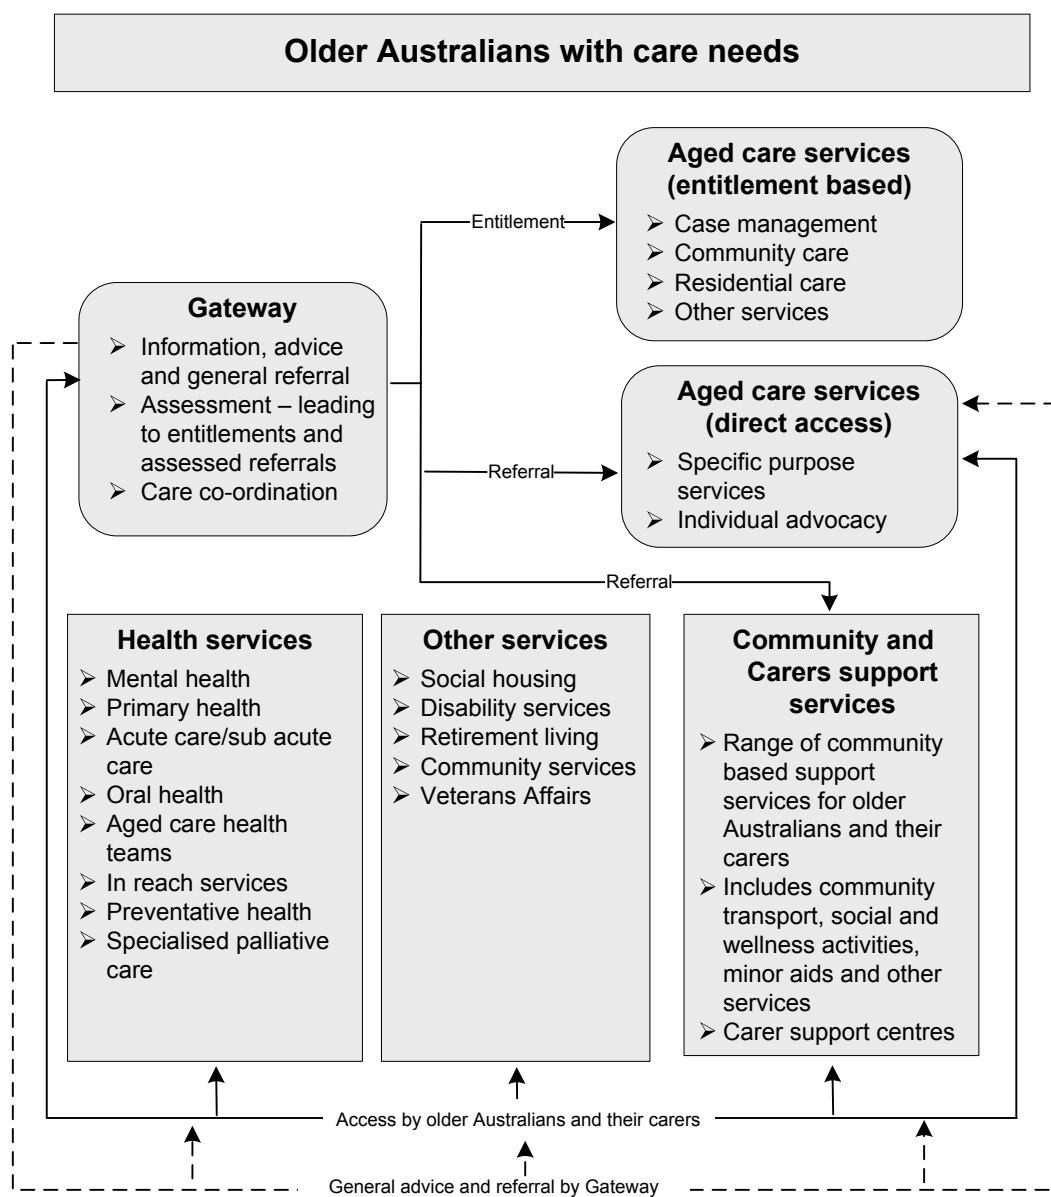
Older Australians with care needs

Entitlement

Aged care services (entitlement based)
➢ Case management
➢ Community care
➢ Residential care
➢ Other services

Gateway
➢ Information, advice and general referral
➢ Assessment – leading to entitlements and assessed referrals
➢ Care co-ordination

Aged care services (direct access)
➢ Specific purpose services
➢ Individual advocacy

Referral

Referral

Health services
➢ Mental health
➢ Primary health
➢ Acute care/sub acute care
➢ Oral health
➢ Aged care health teams
➢ In reach services
➢ Preventative health
➢ Specialised palliative care

Other services
➢ Social housing
➢ Disability services
➢ Retirement living
➢ Community services
➢ Veterans Affairs

Community and Carers support services
➢ Range of community based support services for older Australians and their carers
➢ Includes community transport, social and wellness activities, minor aids and other services
➢ Carer support centres

Access by older Australians and their carers

General advice and referral by Gateway